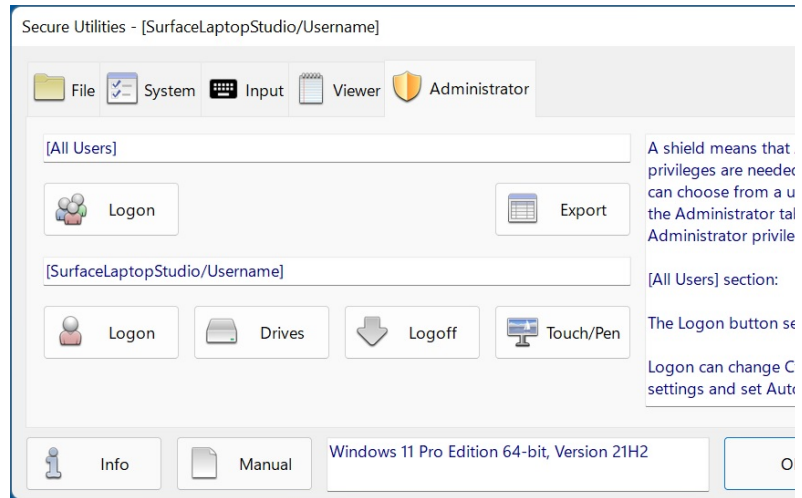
Secure Utilities - [SurfaceLaptopStudio/Username]

File System Input Viewer Administrator

[All Users]

Logon

Export

[SurfaceLaptopStudio/Username]

Logon Drives Logoff Touch/Pen

A shield means that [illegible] privileges are needed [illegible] can choose from a u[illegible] the Administrator ta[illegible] Administrator privile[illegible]

[All Users] section:

The Logon button se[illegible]

Logon can change C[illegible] settings and set Aut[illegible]

Info

Manual

Windows 11 Pro Edition 64-bit, Version 21H2

O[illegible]